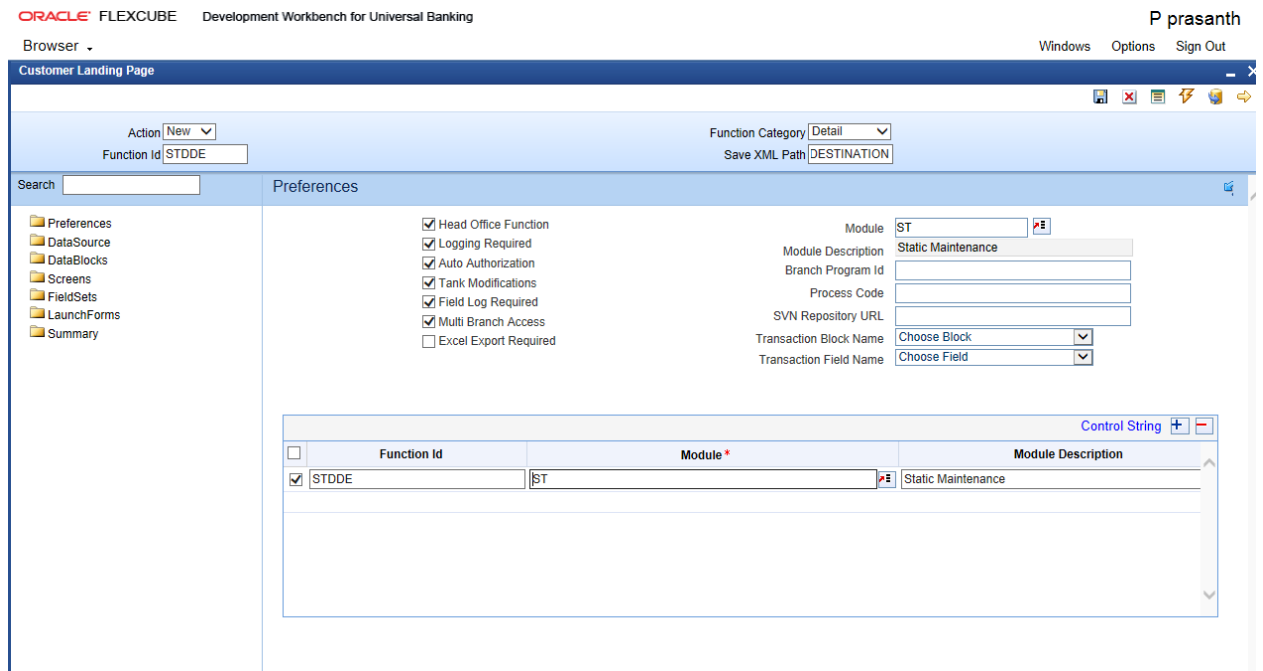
ORACLE FLEXCUBE Development Workbench for Universal Banking

P prasanth

Browser

Windows Options Sign Out

Customer Landing Page

Action New
Function Id STDDE

Function Category Detail
Save XML Path DESTINATION

Search

Preferences
DataSource
DataBlocks
Screens
FieldSets
LaunchForms
Summary

Preferences

Head Office Function
Logging Required
Auto Authorization
Tank Modifications
Field Log Required
Multi Branch Access
Excel Export Required

Module ST
Module Description Static Maintenance
Branch Program Id
Process Code
SVN Repository URL
Transaction Block Name Choose Block
Transaction Field Name Choose Field

Control String

| | Function Id | Module * | Module Description |
|---|---|---|---|
| ☑ | STDDE | ST | Static Maintenance |